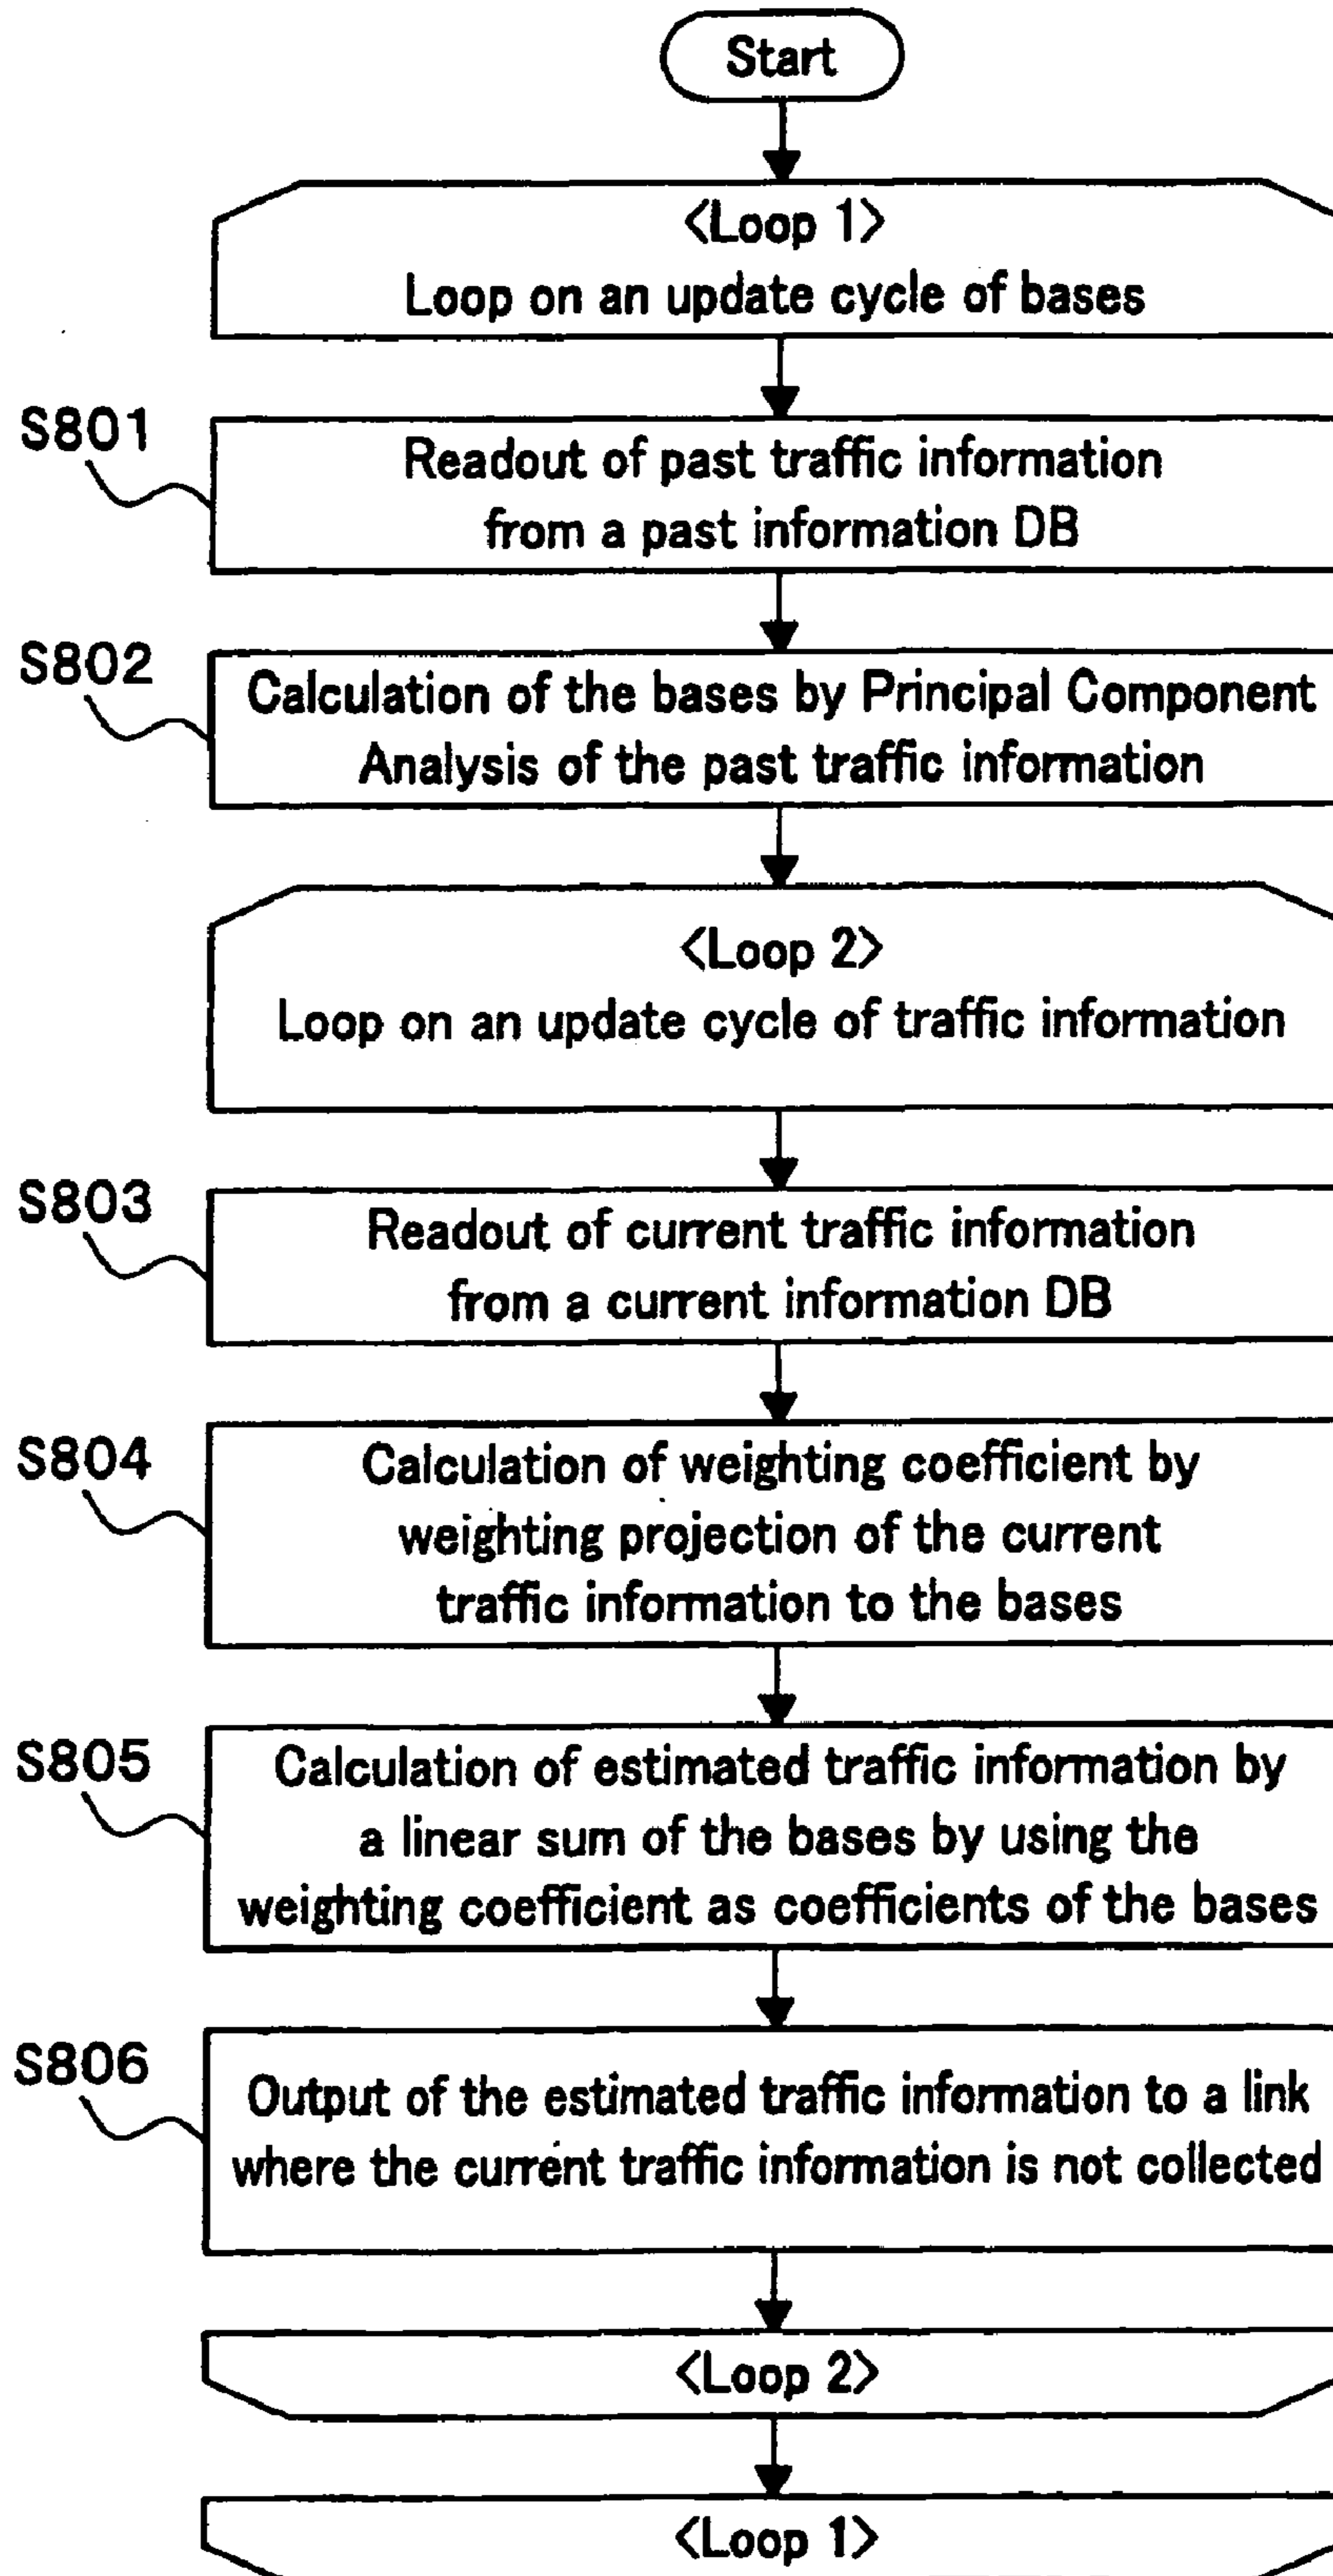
Start

<Loop 1>
Loop on an update cycle of bases

S801
Readout of past traffic information from a past information DB

S802
Calculation of the bases by Principal Component Analysis of the past traffic information

<Loop 2>
Loop on an update cycle of traffic information

S803
Readout of current traffic information from a current information DB

S804
Calculation of weighting coefficient by weighting projection of the current traffic information to the bases

S805
Calculation of estimated traffic information by a linear sum of the bases by using the weighting coefficient as coefficients of the bases

S806
Output of the estimated traffic information to a link where the current traffic information is not collected

<Loop 2>

<Loop 1>